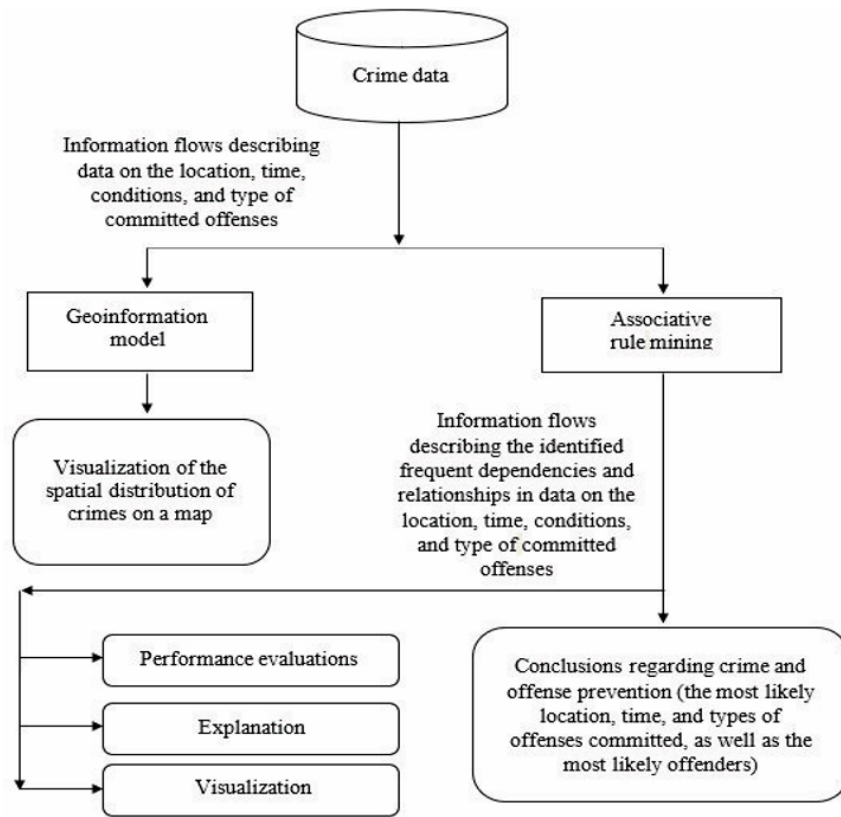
Crime data

Information flows describing data on the location, time, conditions, and type of committed offenses

Geoinformation model

Associative rule mining

Visualization of the spatial distribution of crimes on a map

Information flows describing the identified frequent dependencies and relationships in data on the location, time, conditions, and type of committed offenses

Performance evaluations

Explanation

Visualization

Conclusions regarding crime and offense prevention (the most likely location, time, and types of offenses committed, as well as the most likely offenders)